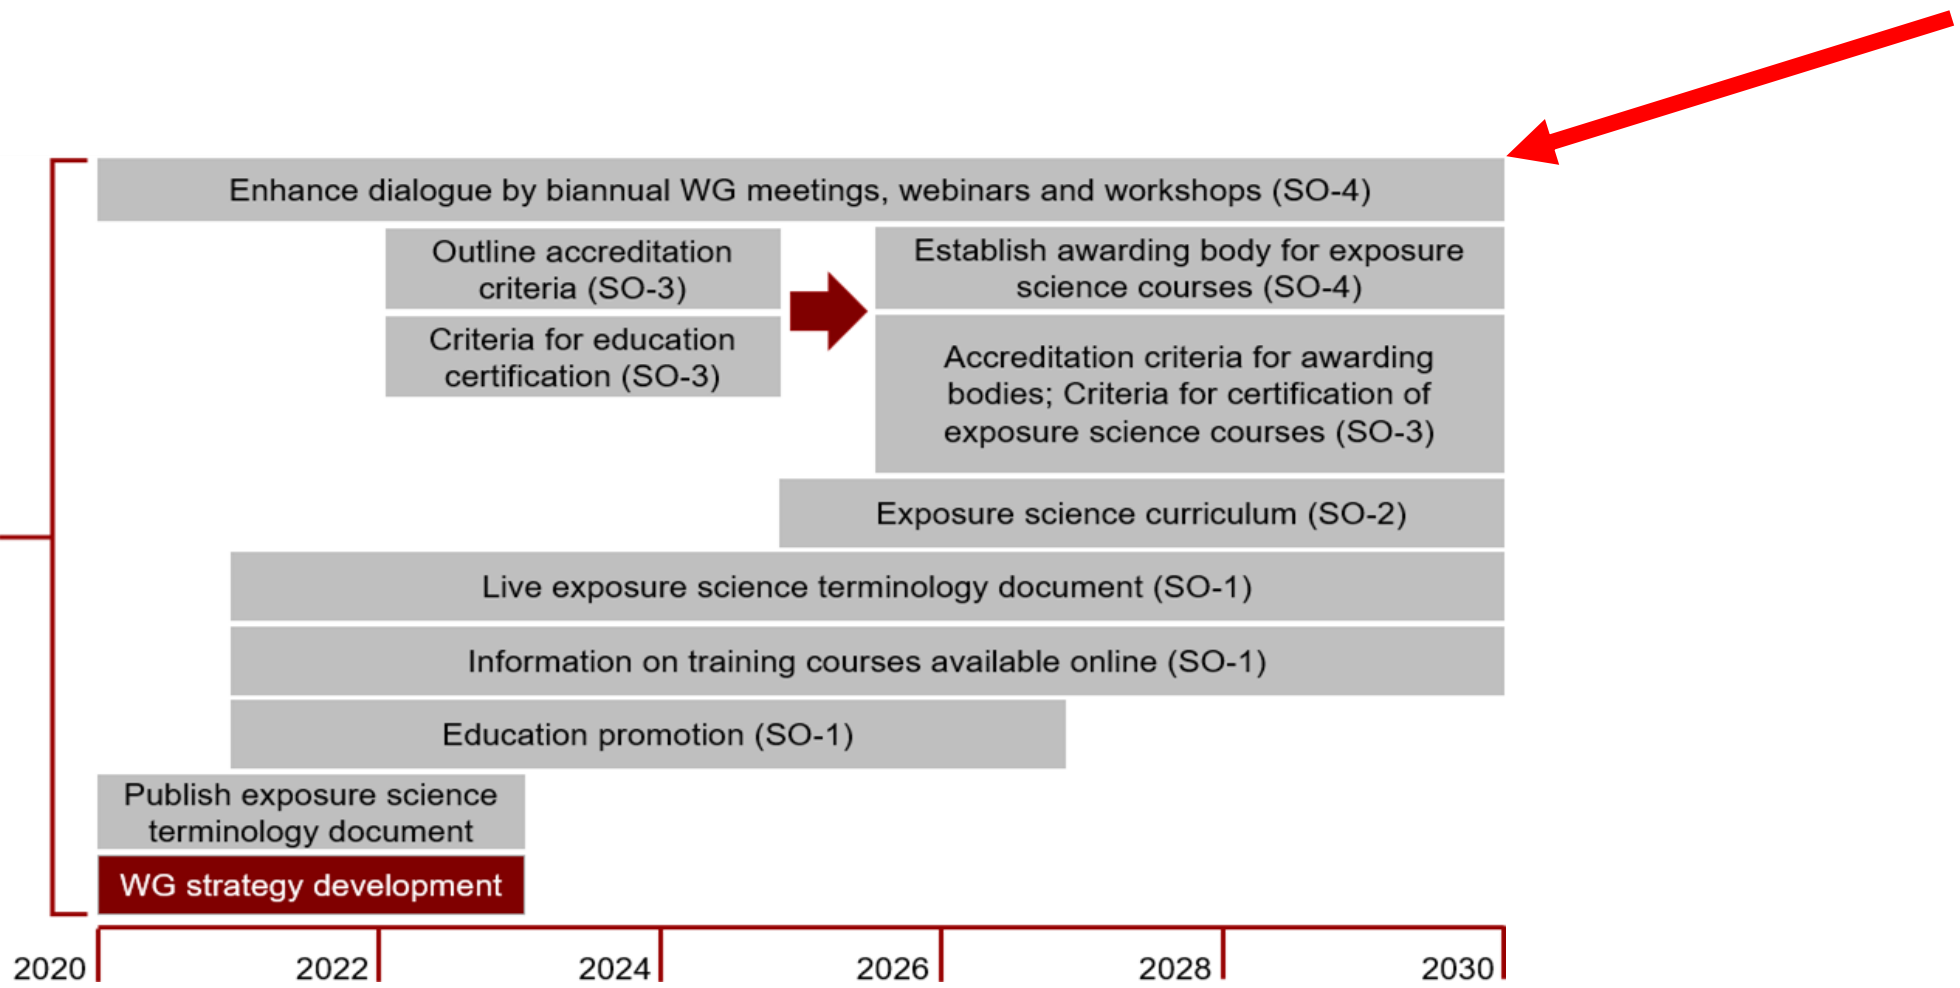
Enhance dialogue by biannual WG meetings, webinars and workshops (SO-4)

Outline accreditation criteria (SO-3)

Criteria for education certification (SO-3)

Establish awarding body for exposure science courses (SO-4)

Accreditation criteria for awarding bodies; Criteria for certification of exposure science courses (SO-3)

Exposure science curriculum (SO-2)

Live exposure science terminology document (SO-1)

Information on training courses available online (SO-1)

Education promotion (SO-1)

Publish exposure science terminology document

WG strategy development

2020 2022 2024 2026 2028 2030